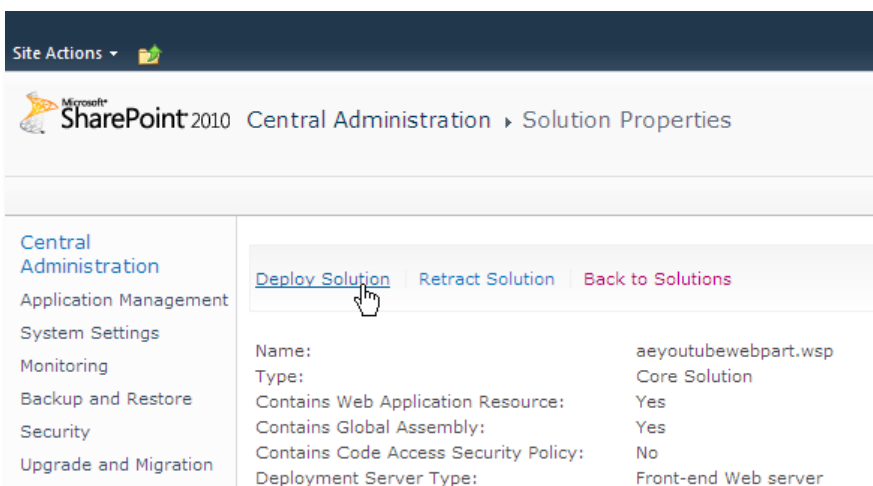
Site Actions ▾

Microsoft SharePoint 2010 Central Administration ▸ Solution Properties

Central Administration
Application Management
System Settings
Monitoring
Backup and Restore
Security
Upgrade and Migration

Deploy Solution | Retract Solution | Back to Solutions

| | |
|---|---|
| Name: | aeyoutubewebpart.wsp |
| Type: | Core Solution |
| Contains Web Application Resource: | Yes |
| Contains Global Assembly: | Yes |
| Contains Code Access Security Policy: | No |
| Deployment Server Type: | Front-end Web server |